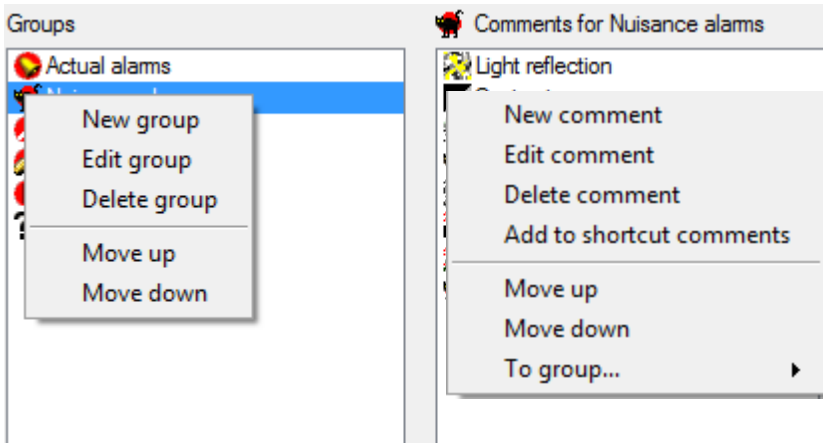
Groups

Actual alarms

New group
Edit group
Delete group
Move up
Move down

Comments for Nuisance alarms

Light reflection

New comment
Edit comment
Delete comment
Add to shortcut comments
Move up
Move down
To group...